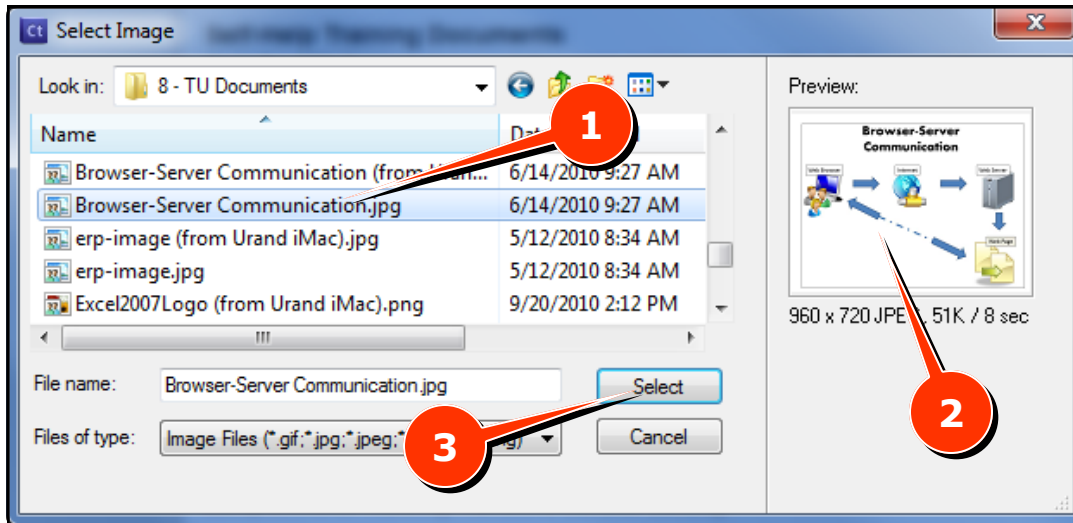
Ct Select Image

Look in: 8 - TU Documents

Preview:

| Name | Dat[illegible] |
|---|---|
| Browser-Server Communication (from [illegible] | 6/14/2010 9:27 AM |
| Browser-Server Communication.jpg | 6/14/2010 9:27 AM |
| erp-image (from Urand iMac).jpg | 5/12/2010 8:34 AM |
| erp-image.jpg | 5/12/2010 8:34 AM |
| Excel2007Logo (from Urand iMac).png | 9/20/2010 2:12 PM |

1

Browser-Server Communication

Web Browser

Internet

Web Server

Web Page

960 x 720 JPE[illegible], 51K / 8 sec

2

File name: Browser-Server Communication.jpg

Select

Files of type: Image Files (*.gif;*.jpg;*.jpeg;*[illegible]g)

3

Cancel